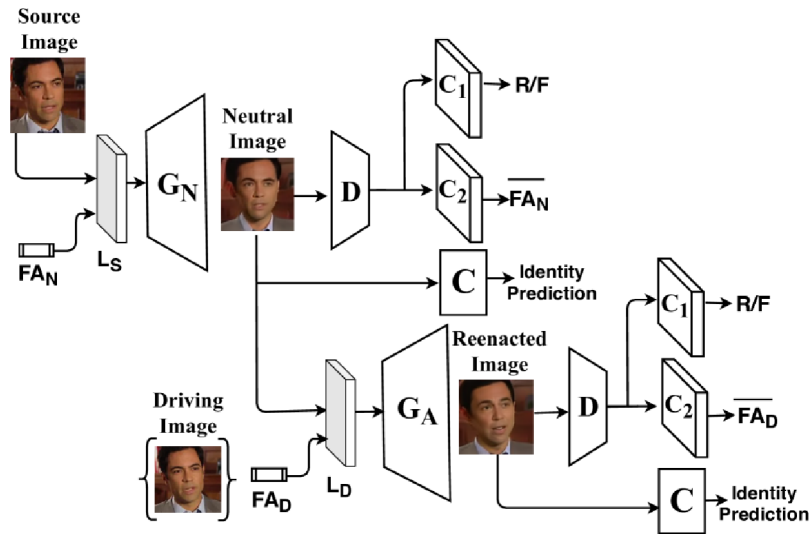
Source Image

$FA_N$

$L_S$

$G_N$

Neutral Image

D

$C_1$

R/F

$C_2$

$\overline{FA_N}$

C

Identity Prediction

Driving Image

$FA_D$

$L_D$

$G_A$

Reenacted Image

D

$C_1$

R/F

$C_2$

$\overline{FA_D}$

C

Identity Prediction